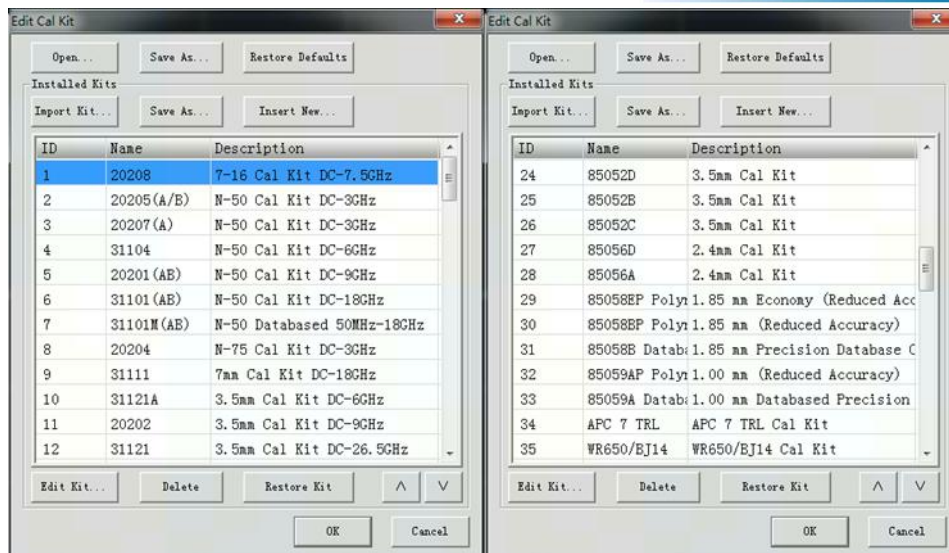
Edit Cal Kit

Open...
Save As...
Restore Defaults

Installed Kits

Import Kit...
Save As...
Insert New...

| ID | Name | Description |
|---|---|---|
| 1 | 20208 | 7-16 Cal Kit DC-7.5GHz |
| 2 | 20205(A/B) | N-50 Cal Kit DC-3GHz |
| 3 | 20207(A) | N-50 Cal Kit DC-3GHz |
| 4 | 31104 | N-50 Cal Kit DC-6GHz |
| 5 | 20201(AB) | N-50 Cal Kit DC-9GHz |
| 6 | 31101(AB) | N-50 Cal Kit DC-18GHz |
| 7 | 31101M(AB) | N-50 Databased 50MHz-18GHz |
| 8 | 20204 | N-75 Cal Kit DC-3GHz |
| 9 | 31111 | 7mm Cal Kit DC-18GHz |
| 10 | 31121A | 3.5mm Cal Kit DC-6GHz |
| 11 | 20202 | 3.5mm Cal Kit DC-9GHz |
| 12 | 31121 | 3.5mm Cal Kit DC-26.5GHz |

Edit Kit...
Delete
Restore Kit
^
V

OK
Cancel

Edit Cal Kit

Open...
Save As...
Restore Defaults

Installed Kits

Import Kit...
Save As...
Insert New...

| ID | Name | Description |
|---|---|---|
| 24 | 85052D | 3.5mm Cal Kit |
| 25 | 85052B | 3.5mm Cal Kit |
| 26 | 85052C | 3.5mm Cal Kit |
| 27 | 85056D | 2.4mm Cal Kit |
| 28 | 85056A | 2.4mm Cal Kit |
| 29 | 85058EP Poly | 1.85 mm Economy (Reduced Acc |
| 30 | 85058BP Poly | 1.85 mm (Reduced Accuracy) |
| 31 | 85058B Datab | 1.85 mm Precision Database C |
| 32 | 85059AP Poly | 1.00 mm (Reduced Accuracy) |
| 33 | 85059A Datab | 1.00 mm Databased Precision |
| 34 | APC 7 TRL | APC 7 TRL Cal Kit |
| 35 | WR650/BJ14 | WR650/BJ14 Cal Kit |

Edit Kit...
Delete
Restore Kit
^
V

OK
Cancel